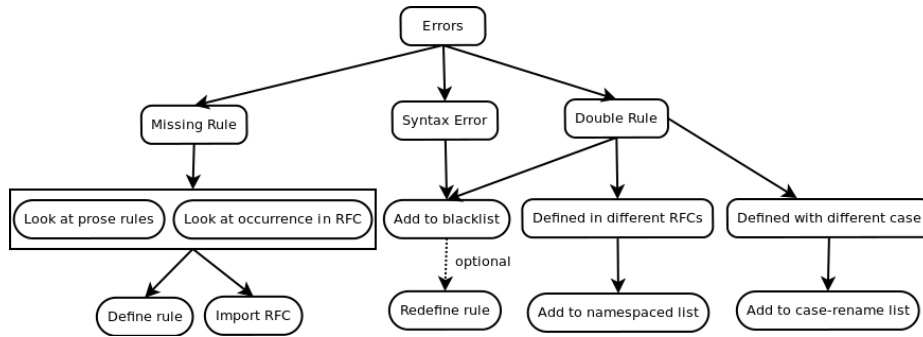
Errors

Missing Rule

Syntax Error

Double Rule

Look at prose rules

Look at occurrence in RFC

Add to blacklist

Defined in different RFCs

Defined with different case

optional

Define rule

Import RFC

Redefine rule

Add to namespaced list

Add to case-rename list